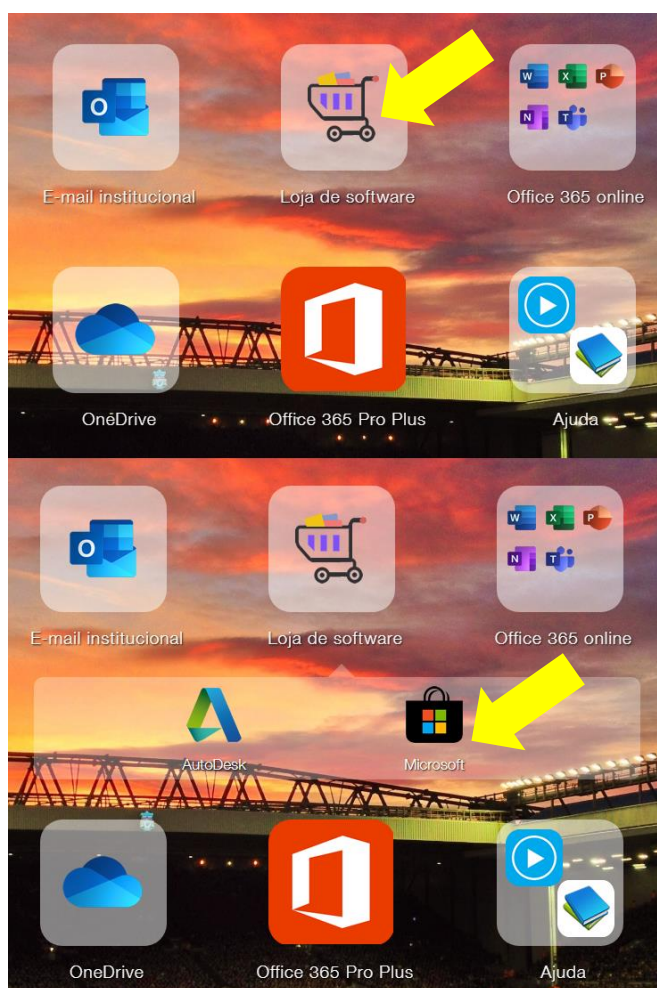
E-mail institucional

Loja de software

Office 365 online

OneDrive

Office 365 Pro Plus

Ajuda

E-mail institucional

Loja de software

Office 365 online

AutoDesk

Microsoft

OneDrive

Office 365 Pro Plus

Ajuda